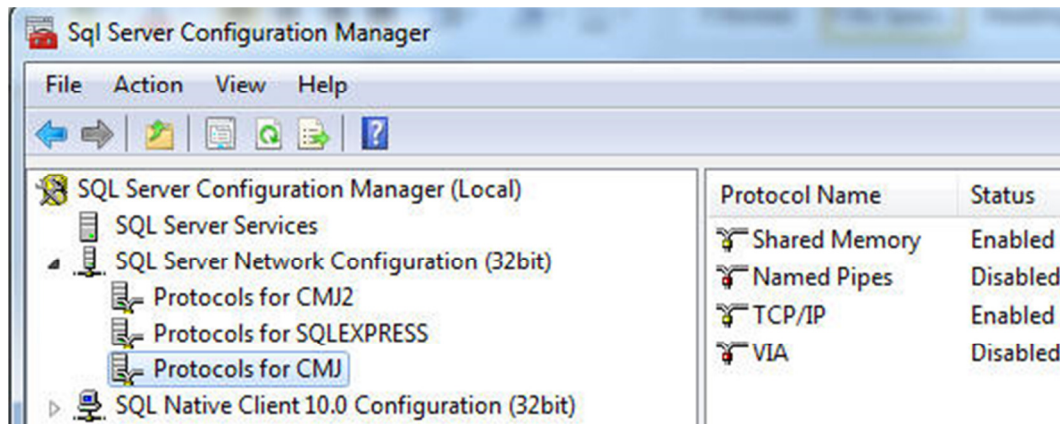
Sql Server Configuration Manager

File Action View Help

SQL Server Configuration Manager (Local)
SQL Server Services
SQL Server Network Configuration (32bit)
Protocols for CMJ2
Protocols for SQLEXPRESS
Protocols for CMJ
SQL Native Client 10.0 Configuration (32bit)

| Protocol Name | Status |
|---|---|
| Shared Memory | Enabled |
| Named Pipes | Disabled |
| TCP/IP | Enabled |
| VIA | Disabled |